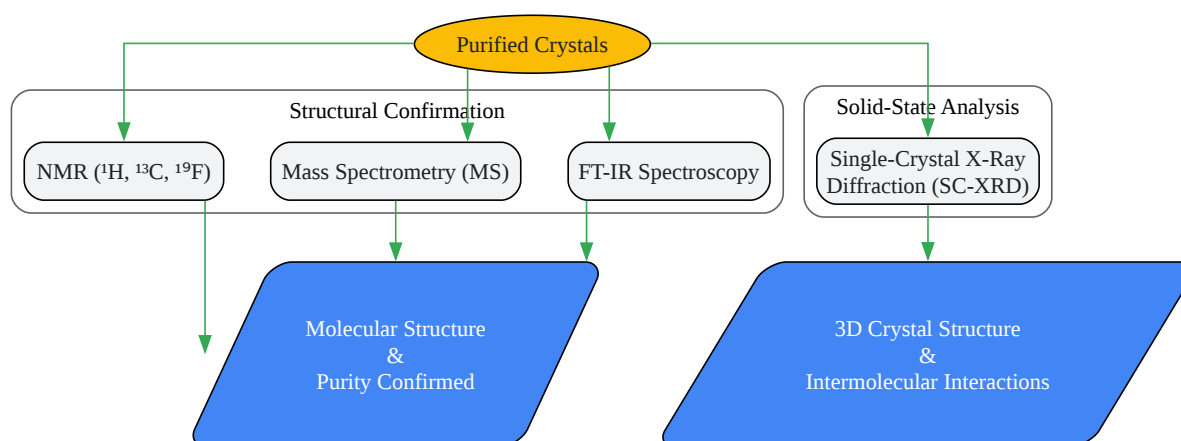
Purified Crystals

Structural Confirmation

NMR ($^{1}$H, $^{13}$C, $^{19}$F)

Mass Spectrometry (MS)

FT-IR Spectroscopy

Solid-State Analysis

Single-Crystal X-Ray Diffraction (SC-XRD)

Molecular Structure & Purity Confirmed

3D Crystal Structure & Intermolecular Interactions